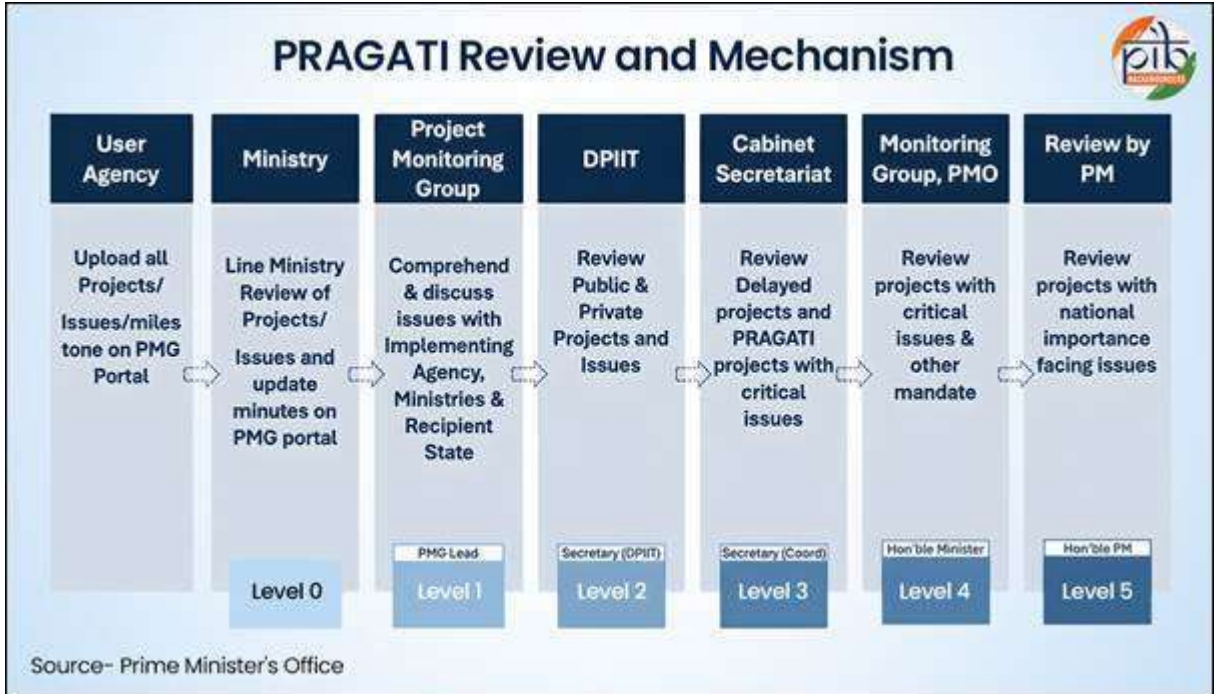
PRAGATI Review and Mechanism

pib

User Agency

Upload all Projects/ Issues/milestone on PMG Portal

Ministry

Line Ministry Review of Projects/ Issues and update minutes on PMG portal

Level 0

Project Monitoring Group

Comprehend & discuss issues with Implementing Agency, Ministries & Recipient State

PMG Lead

Level 1

DPIIT

Review Public & Private Projects and Issues

Secretary (DPIIT)

Level 2

Cabinet Secretariat

Review Delayed projects and PRAGATI projects with critical issues

Secretary (Coord)

Level 3

Monitoring Group, PMO

Review projects with critical issues & other mandate

Hon'ble Minister

Level 4

Review by PM

Review projects with national importance facing issues

Hon'ble PM

Level 5

Source- Prime Minister's Office